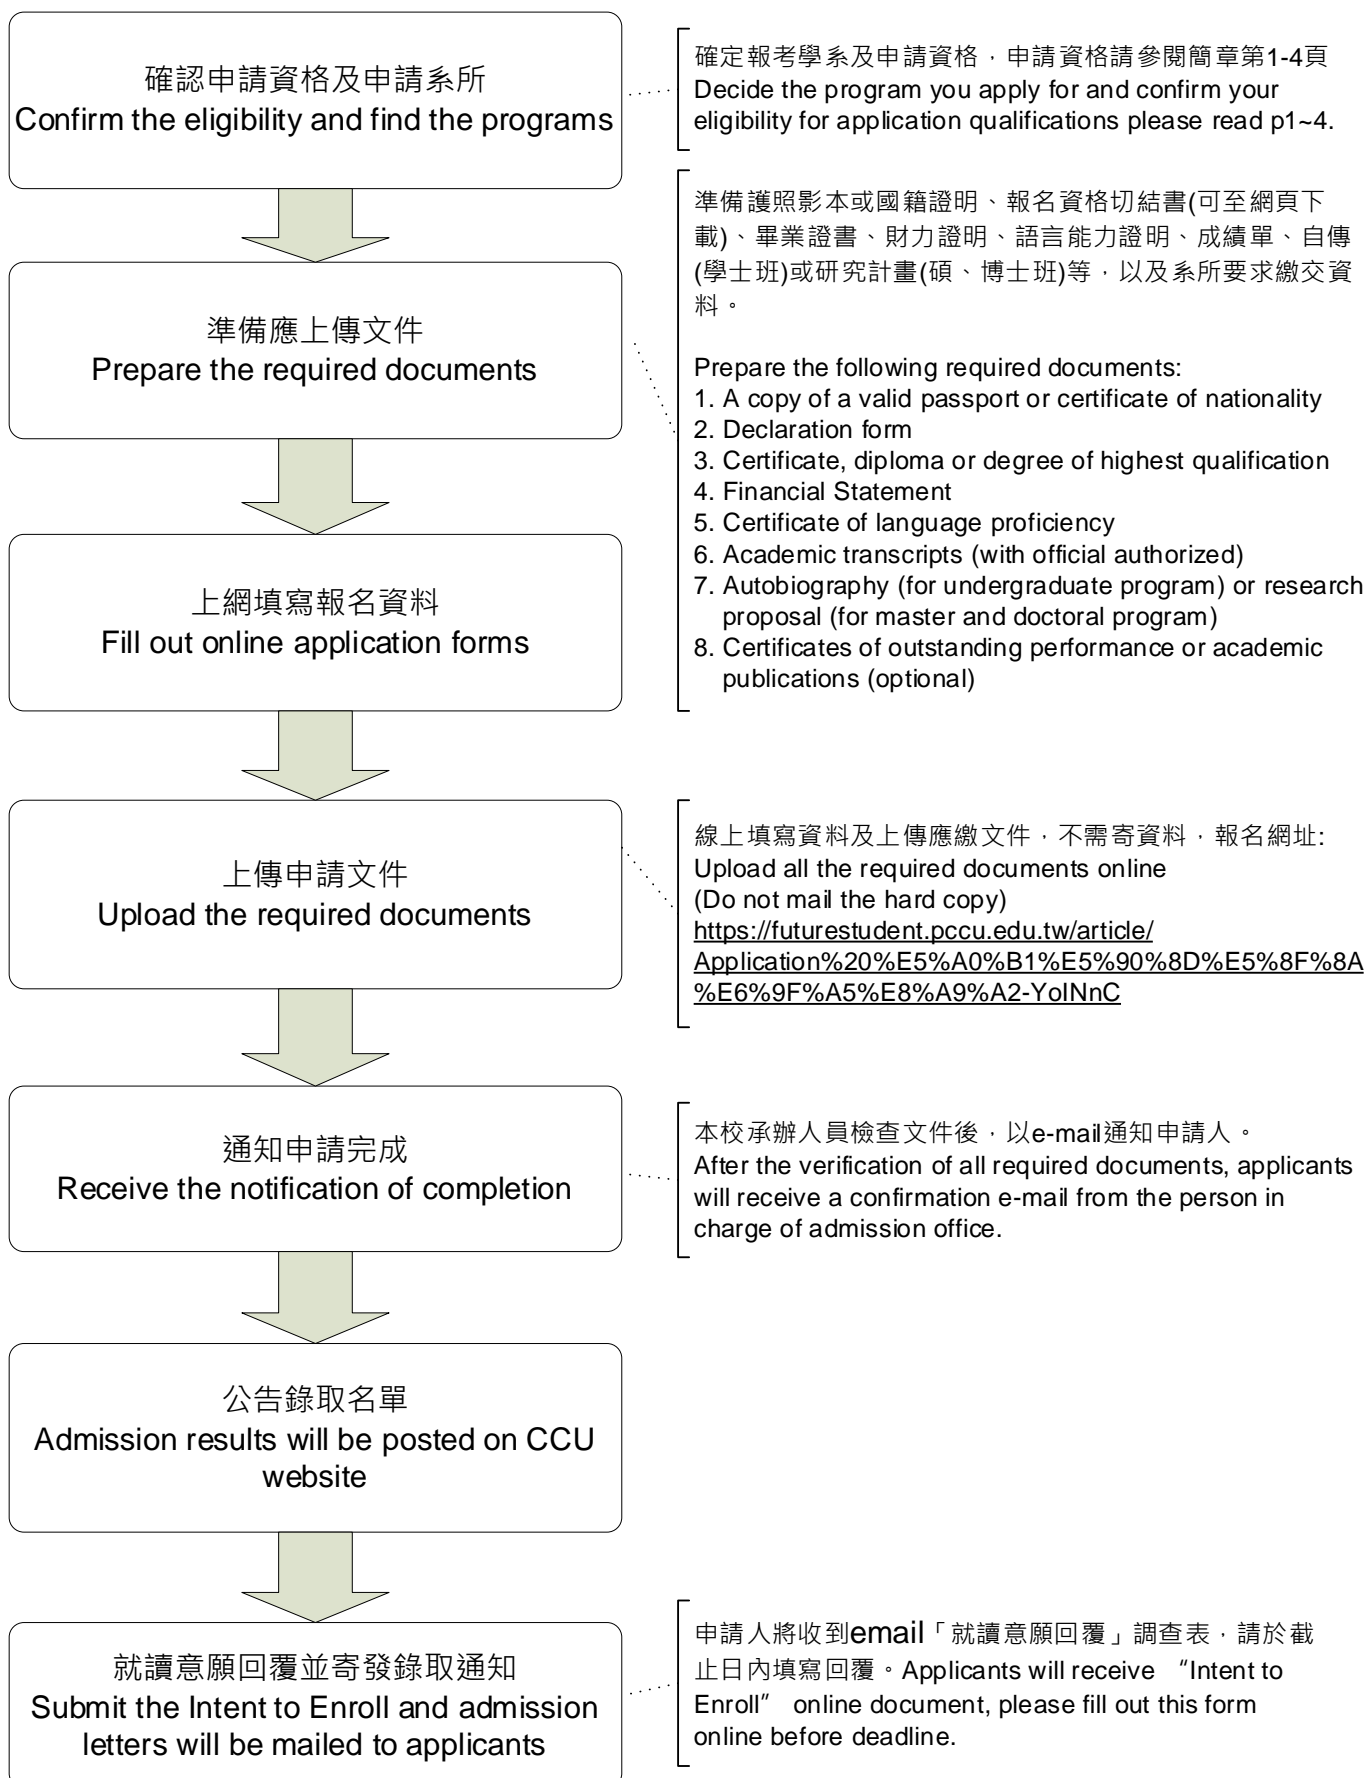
確認申請資格及申請系所
Confirm the eligibility and find the programs

確定報考學系及申請資格，申請資格請參閱簡章第1-4頁
Decide the program you apply for and confirm your eligibility for application qualifications please read p1~4.

準備應上傳文件
Prepare the required documents

準備護照影本或國籍證明、報名資格切結書(可至網頁下載)、畢業證書、財力證明、語言能力證明、成績單、自傳(學士班)或研究計畫(碩、博士班)等，以及系所要求繳交資料。

Prepare the following required documents:
1. A copy of a valid passport or certificate of nationality
2. Declaration form
3. Certificate, diploma or degree of highest qualification
4. Financial Statement
5. Certificate of language proficiency
6. Academic transcripts (with official authorized)
7. Autobiography (for undergraduate program) or research proposal (for master and doctoral program)
8. Certificates of outstanding performance or academic publications (optional)

上網填寫報名資料
Fill out online application forms

上傳申請文件
Upload the required documents

線上填寫資料及上傳應繳文件，不需寄資料，報名網址:
Upload all the required documents online
(Do not mail the hard copy)
https://futurestudent.pccu.edu.tw/article/Application%20%E5%A0%B1%E5%90%8D%E5%8F%8A%E6%9F%A5%E8%A9%A2-YoINnC

通知申請完成
Receive the notification of completion

本校承辦人員檢查文件後，以e-mail通知申請人。
After the verification of all required documents, applicants will receive a confirmation e-mail from the person in charge of admission office.

公告錄取名單
Admission results will be posted on CCU website

就讀意願回覆並寄發錄取通知
Submit the Intent to Enroll and admission letters will be mailed to applicants

申請人將收到email「就讀意願回覆」調查表，請於截止日內填寫回覆。Applicants will receive "Intent to Enroll" online document, please fill out this form online before deadline.